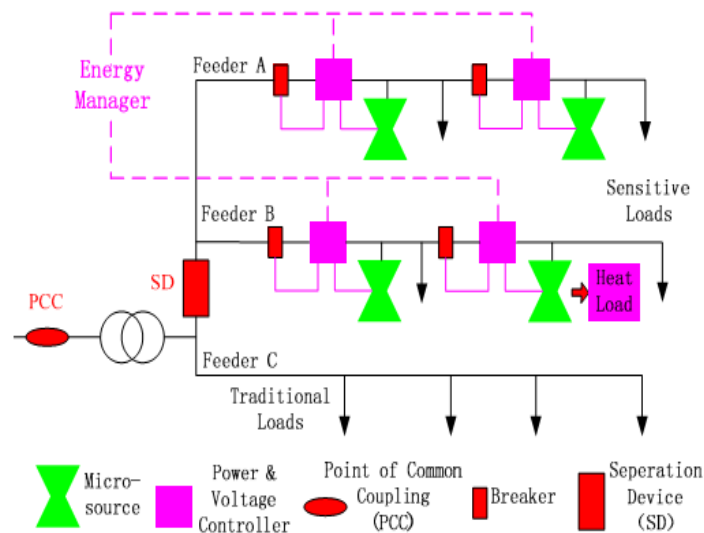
Energy Manager

Feeder A

Sensitive Loads

Feeder B

Heat Load

SD

PCC

Feeder C

Traditional Loads

Micro-source

Power & Voltage Controller

Point of Common Coupling (PCC)

Breaker

Seperation Device (SD)